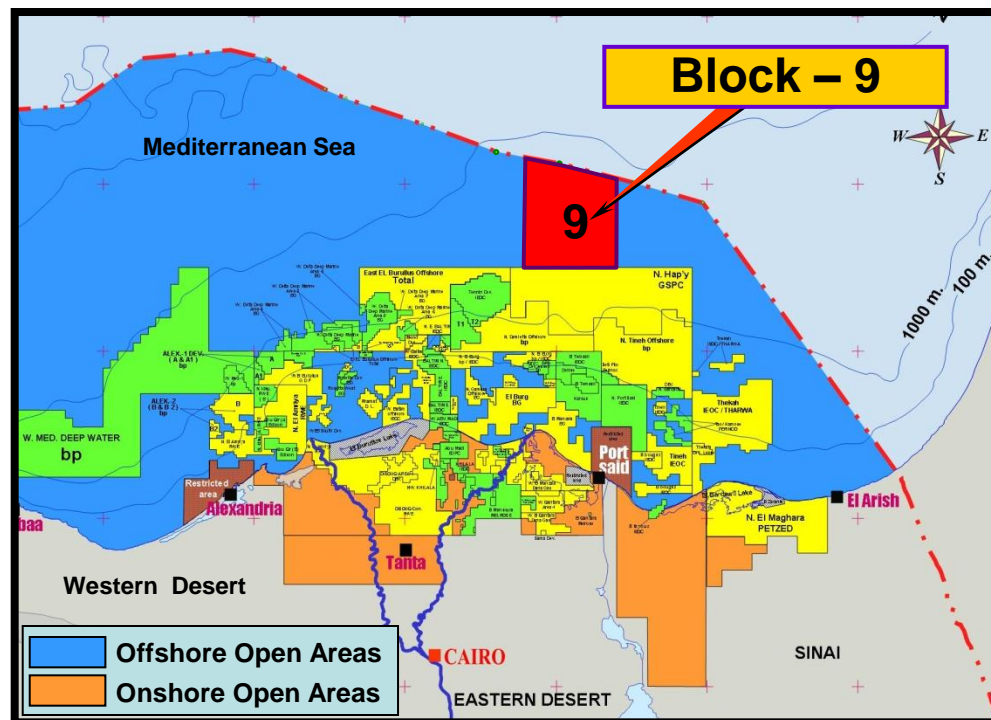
Block – 9

Mediterranean Sea

9

W E S

East EL Burullus Offshore Total

N. Hap'y GSPC

N. Tineh Offshore bp

1000 m. 100 m.

ALEK-1 DEV. (A & A1) bp

ALEK-2 (B & B2) bp

W. MED. DEEP WATER bp

N. El Hammad

El Burg BG

Thekah IEOC / THARWA

Tineh IEOC

Port said

Restricted area

Alexandria

El Arish

N. El Maghara PETZED

Tanta

Western Desert

CAIRO

SINAI

EASTERN DESERT

baa

Offshore Open Areas

Onshore Open Areas